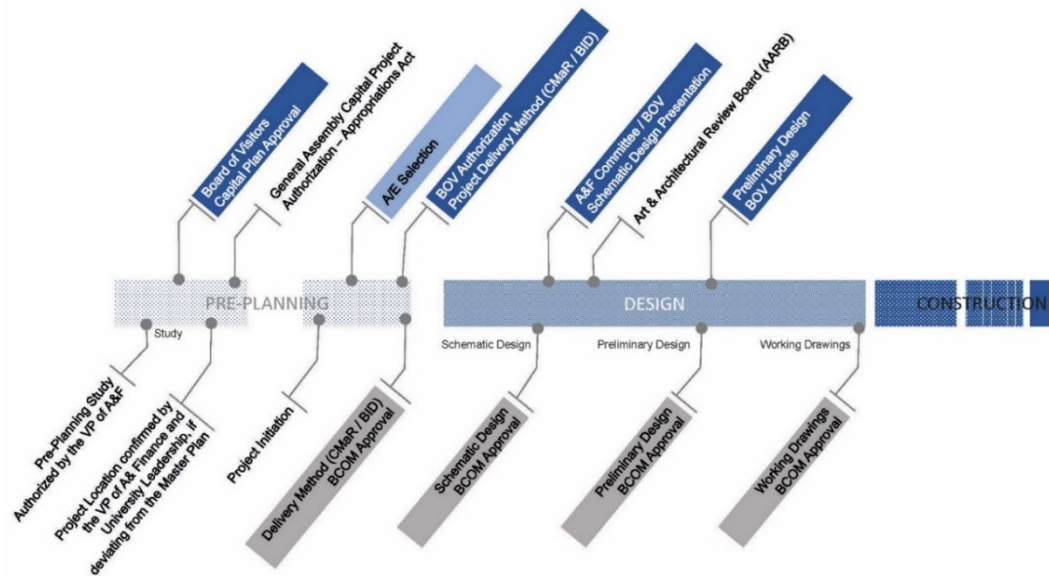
Board of Visitors
Capital Plan Approval

General Assembly Capital Project
Authorization – Appropriations Act

A/E Selection

BOV Authorization
Project Delivery Method (CMaR / BID)

A&F Committee / BOV
Schematic Design Presentation

Art & Architectural Review Board (AARB)

Preliminary Design
BOV Update

PRE-PLANNING

DESIGN

CONSTRUCTION

Study

Schematic Design

Preliminary Design

Working Drawings

Pre-Planning Study
Authorized by the VP of A&F

Project Location confirmed by
the VP of A& Finance and
University Leadership, if
deviating from the Master Plan

Project Initiation

Delivery Method (CMaR / BID)
BCOM Approval

Schematic Design
BCOM Approval

Preliminary Design
BCOM Approval

Working Drawings
BCOM Approval